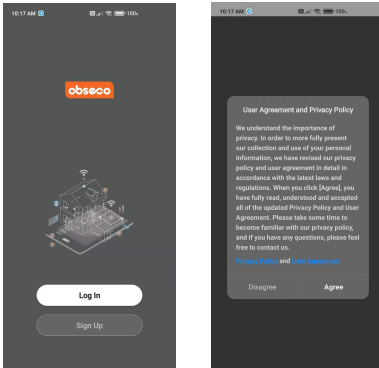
10:17 AM 100

obseco

Log In

Sign Up

10:17 AM 100

User Agreement and Privacy Policy

We understand the importance of privacy. In order to more fully present our collection and use of your personal information, we have revised our privacy policy and user agreement in detail in accordance with the latest laws and regulations. When you click [Agree], you have fully read, understand and accepted all of the updated Privacy Policy and User Agreement. Please take some time to become familiar with our privacy policy, and if you have any questions, please feel free to contact us.

Privacy Policy and User Agreement

Disagree

Agree